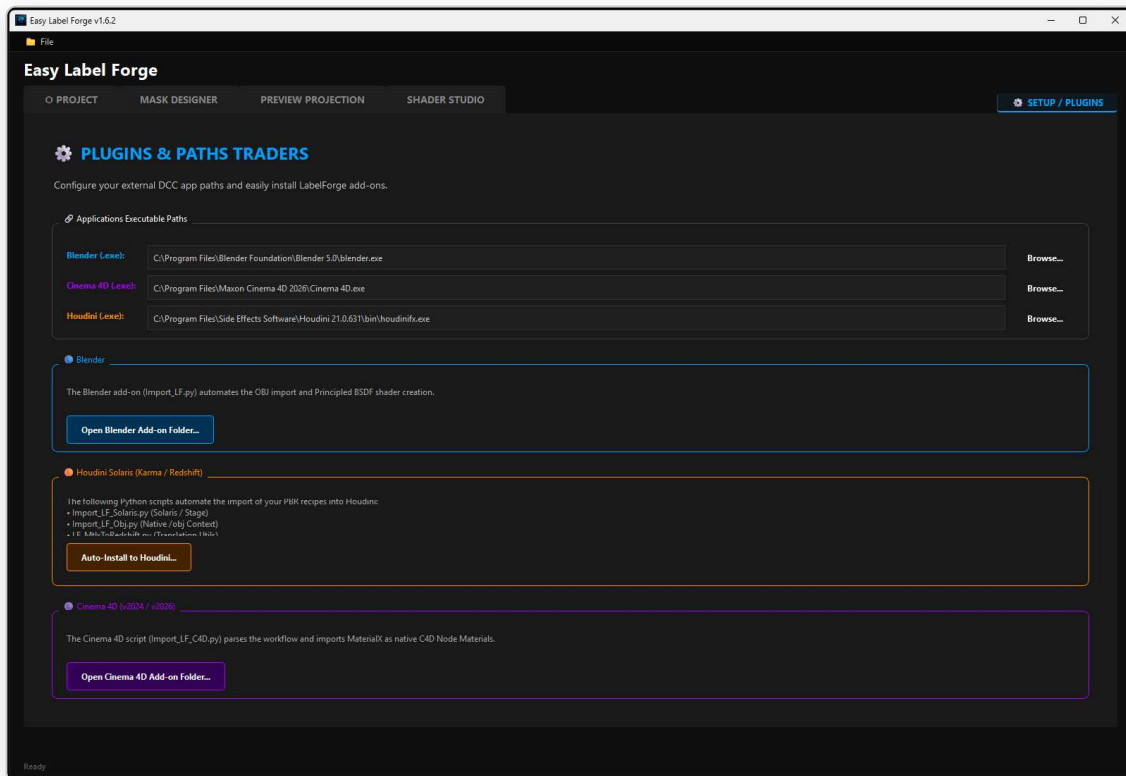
Easy Label Forge v1.6.2

File

Easy Label Forge

PROJECT
MASK DESIGNER
PREVIEW PROJECTION
SHADER STUDIO
SETUP / PLUGINS

PLUGINS & PATHS TRADERS

Configure your external DCC app paths and easily install LabelForge add-ons.

Applications Executable Paths

| | | |
|---|---|---|
| Blender (.exe): | C:\Program Files\Blender Foundation\Blender 5.0\blender.exe | Browse... |
| Cinema 4D (.exe): | C:\Program Files\Maxon Cinema 4D 2026\Cinema 4D.exe | Browse... |
| Houdini (.exe): | C:\Program Files\Side Effects Software\Houdini 21.0.631\bin\houdinifx.exe | Browse... |

Blender

The Blender add-on (Import_LF.py) automates the OBJ import and Principled BSDF shader creation.

Open Blender Add-on Folder...

Houdini Solaris (Karma / Redshift)

The following Python scripts automate the import of your PBR recipes into Houdini:
• Import_LF_Solaris.py (Solaris / Stage)
• Import_LF_Obj.py (Native /obj Context)
• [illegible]

Auto-Install to Houdini...

Cinema 4D (v2024 / v2026)

The Cinema 4D script (Import_LF_C4D.py) parses the workflow and imports MaterialX as native C4D Node Materials.

Open Cinema 4D Add-on Folder...

Ready